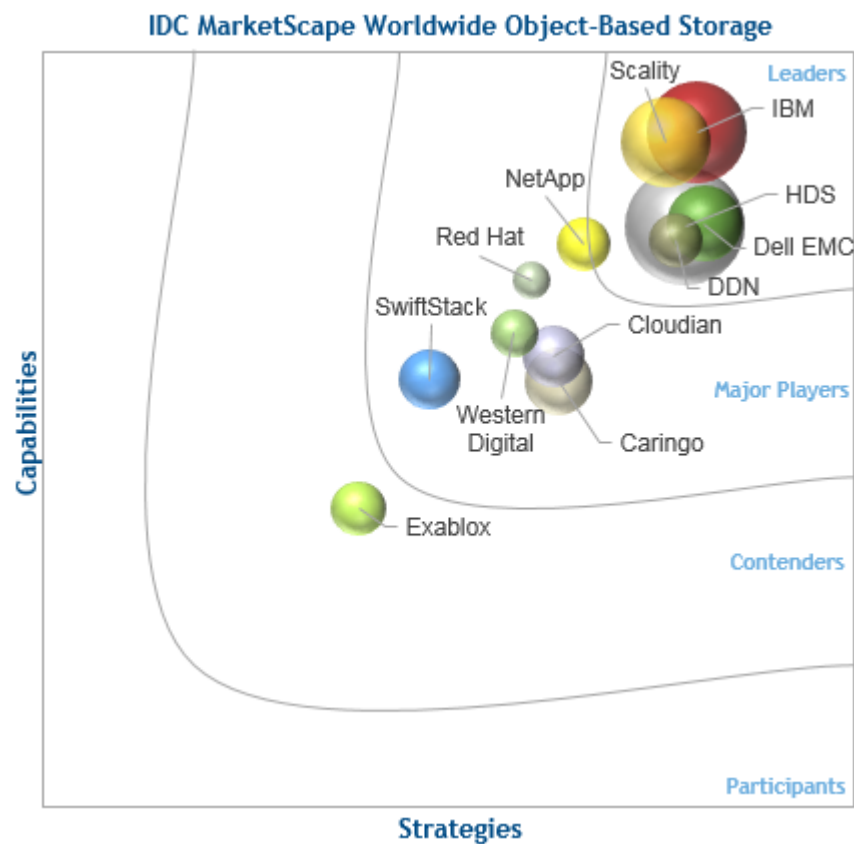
IDC MarketScape Worldwide Object-Based Storage

Leaders
Scality
IBM
HDS
Dell EMC
DDN
NetApp
Red Hat
SwiftStack
Cloudian
Major Players
Western Digital
Caringo
Exablox
Contenders
Participants

Capabilities

Strategies